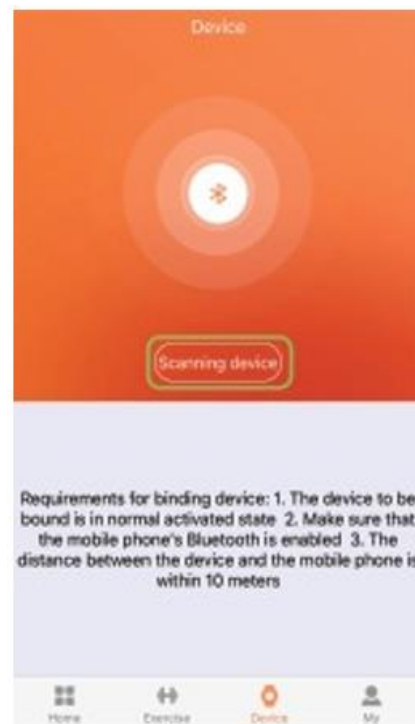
Device

Scanning device

Requirements for binding device: 1. The device to be bound is in normal activated state 2. Make sure that the mobile phone's Bluetooth is enabled 3. The distance between the device and the mobile phone is within 10 meters

Home
Exercise
Device
My